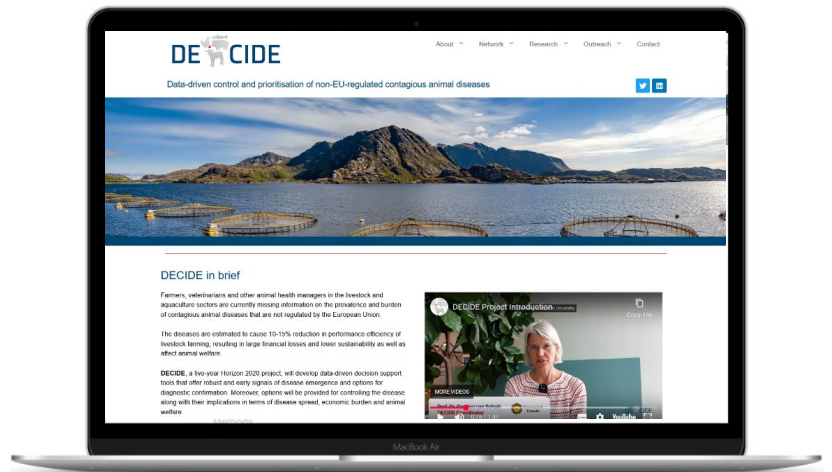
DE CIDE

About Network Research Outreach Contact

Data-driven control and prioritisation of non-EU-regulated contagious animal diseases

DECIDE in brief

Farmers, veterinarians and other animal health managers in the livestock and aquaculture sectors are currently missing information on the prevalence and burden of contagious animal diseases that are not regulated by the European Union.

The diseases are estimated to cause 10-15% reduction in performance efficiency of livestock farming, resulting in large financial losses and lower sustainability as well as affect animal welfare.

DECIDE, a five-year Horizon 2020 project, will develop data-driven decision support tools that offer robust and early signals of disease emergence and options for diagnostic confirmation. Moreover, options will be provided for controlling the disease along with their implications in terms of disease spread, economic burden and animal welfare.

DECIDE Project Introduction

Copy link

MORE VIDEOS

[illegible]

YouTube

MacBook Air